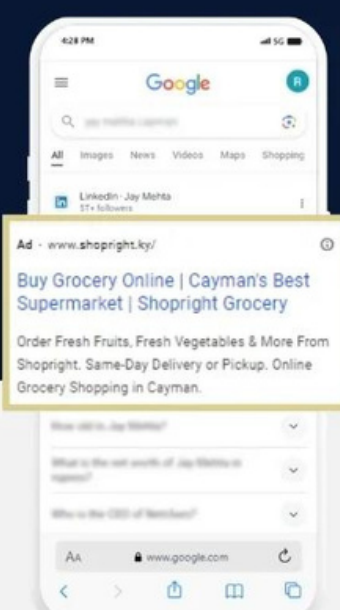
4:28 PM

5G

Google

R

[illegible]

All Images News Videos Maps Shopping

LinkedIn · Jay Mehta
17+ followers

Ad · www.shopright.ky/

Buy Grocery Online | Cayman's Best Supermarket | Shopright Grocery

Order Fresh Fruits, Fresh Vegetables & More From Shopright. Same-Day Delivery or Pickup. Online Grocery Shopping in Cayman.

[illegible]

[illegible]

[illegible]

AA www.google.com